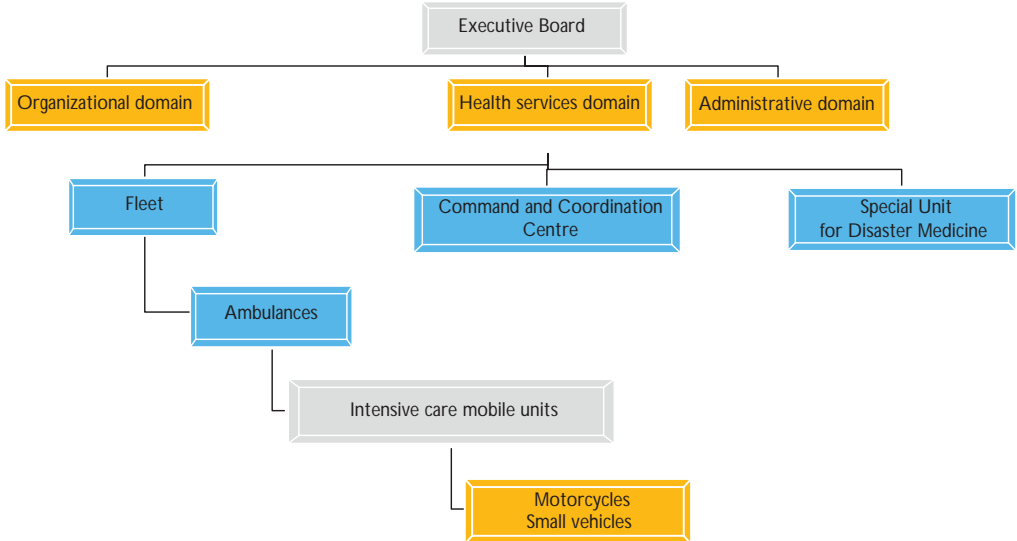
Executive Board

Organizational domain

Health services domain

Administrative domain

Fleet

Command and Coordination Centre

Special Unit for Disaster Medicine

Ambulances

Intensive care mobile units

Motorcycles
Small vehicles